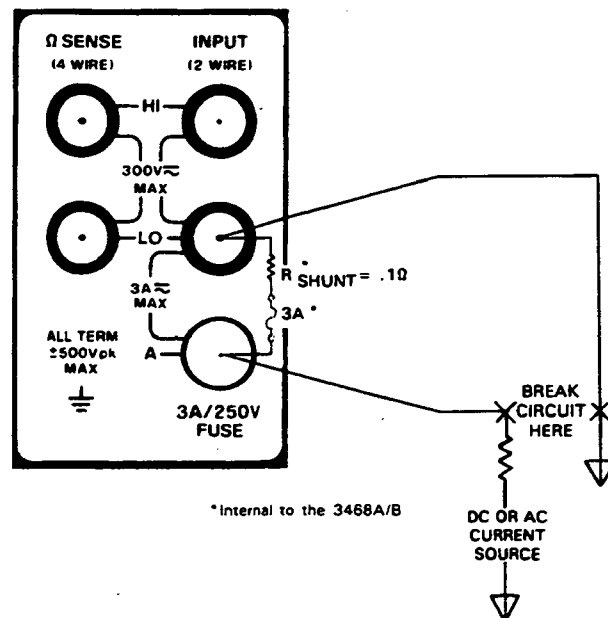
Ω SENSE
(4 WIRE)

INPUT
(2 WIRE)

HI

300V$\approx$
MAX

LO

3A$\approx$
MAX

$R_{SHUNT}^{*}$ = .1Ω

3A *

ALL TERM
±500Vpk
MAX

A

3A/250V
FUSE

BREAK
CIRCUIT
HERE

*Internal to the 3468A/B

DC OR AC
CURRENT
SOURCE